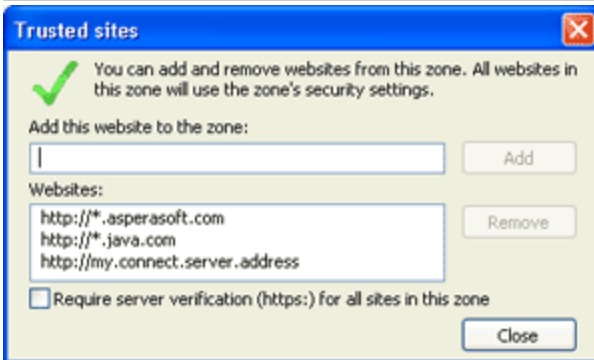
Trusted sites

You can add and remove websites from this zone. All websites in this zone will use the zone's security settings.

Add this website to the zone:

Add

Websites:

http://*.asperasoft.com
http://*.java.com
http://my.connect.server.address

Remove

Require server verification (https:) for all sites in this zone

Close